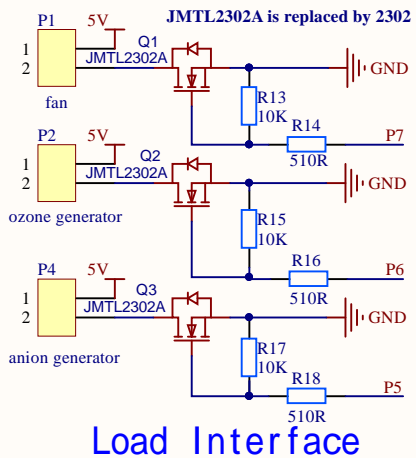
JMTL2302A is replaced by 2302

P1
5V
1
2
Q1
JMTL2302A
fan
GND
R13
10K
R14
P7
510R

P2
5V
1
2
Q2
JMTL2302A
ozone generator
GND
R15
10K
R16
P6
510R

P4
5V
1
2
Q3
JMTL2302A
anion generator
GND
R17
10K
R18
P5
510R

Load Interface